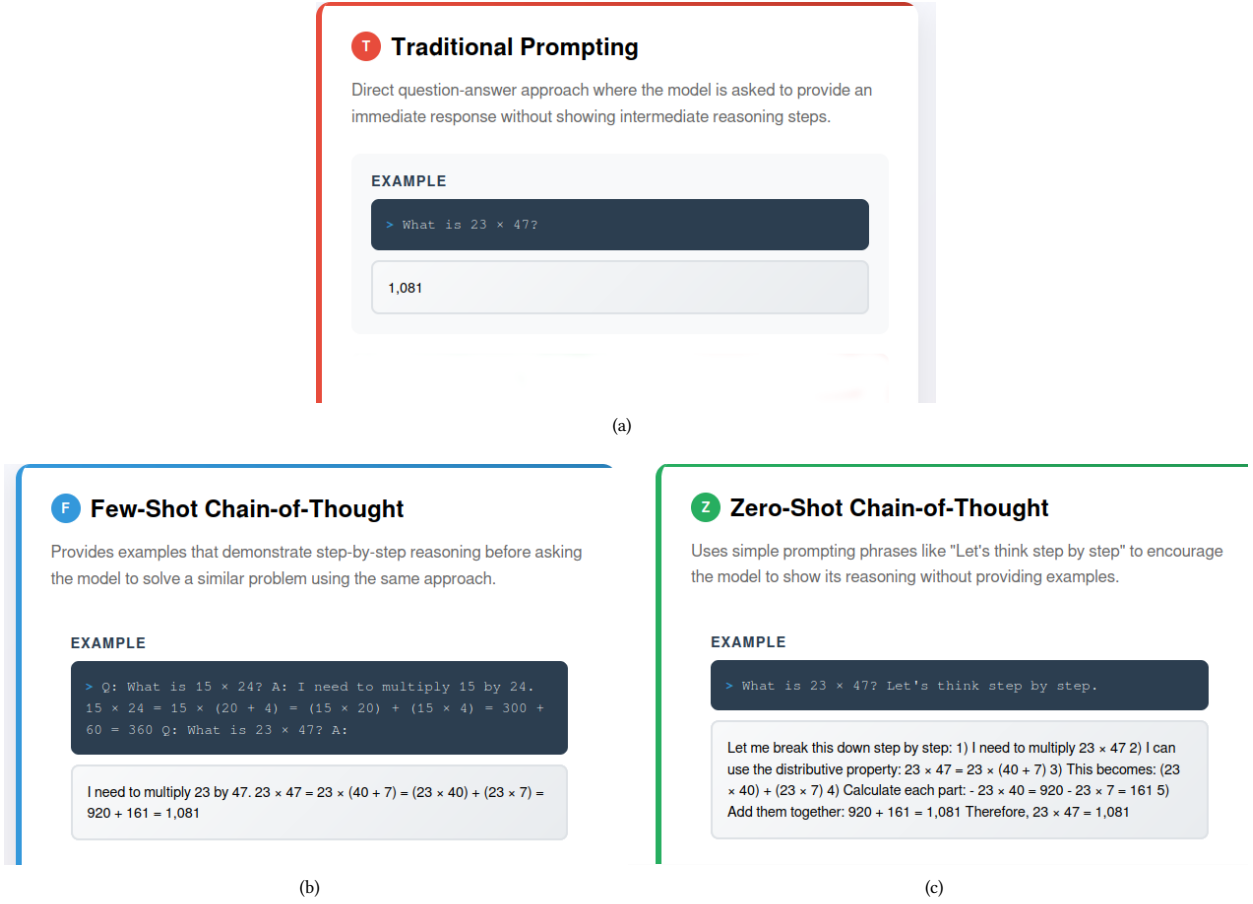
T Traditional Prompting

Direct question-answer approach where the model is asked to provide an immediate response without showing intermediate reasoning steps.

EXAMPLE

> What is 23 × 47?

1,081

(a)

F Few-Shot Chain-of-Thought

Provides examples that demonstrate step-by-step reasoning before asking the model to solve a similar problem using the same approach.

EXAMPLE

> Q: What is 15 × 24? A: I need to multiply 15 by 24. 15 × 24 = 15 × (20 + 4) = (15 × 20) + (15 × 4) = 300 + 60 = 360 Q: What is 23 × 47? A:

I need to multiply 23 by 47. 23 × 47 = 23 × (40 + 7) = (23 × 40) + (23 × 7) = 920 + 161 = 1,081

(b)

Z Zero-Shot Chain-of-Thought

Uses simple prompting phrases like "Let's think step by step" to encourage the model to show its reasoning without providing examples.

EXAMPLE

> What is 23 × 47? Let's think step by step.

Let me break this down step by step: 1) I need to multiply 23 × 47 2) I can use the distributive property: 23 × 47 = 23 × (40 + 7) 3) This becomes: (23 × 40) + (23 × 7) 4) Calculate each part: - 23 × 40 = 920 - 23 × 7 = 161 5) Add them together: 920 + 161 = 1,081 Therefore, 23 × 47 = 1,081

(c)